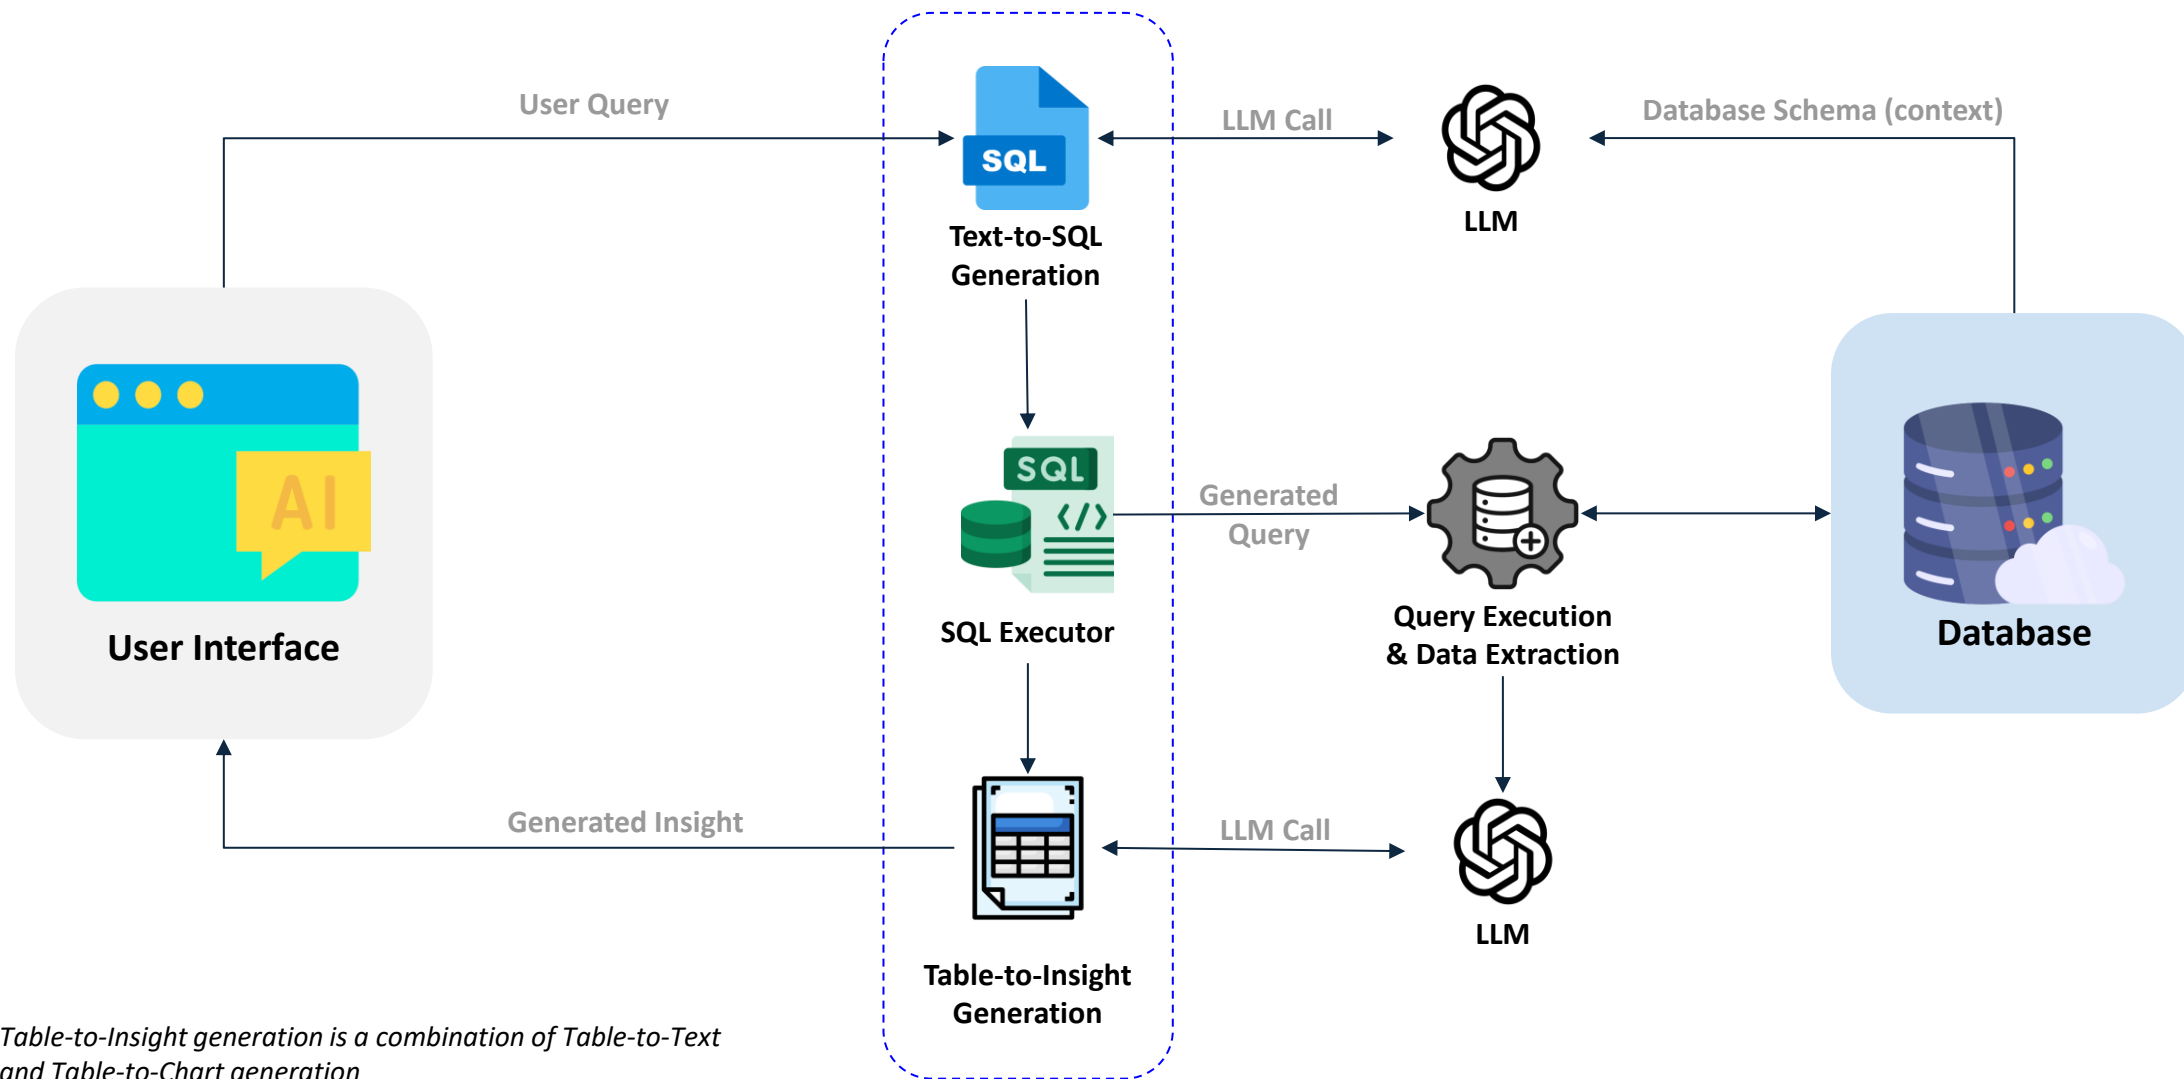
User Query

SQL

Text-to-SQL Generation

LLM Call

LLM

Database Schema (context)

AI

User Interface

SQL

Generated Query

SQL Executor

Query Execution & Data Extraction

Database

Generated Insight

LLM Call

LLM

Table-to-Insight Generation

Table-to-Insight generation is a combination of Table-to-Text and Table-to-Chart generation